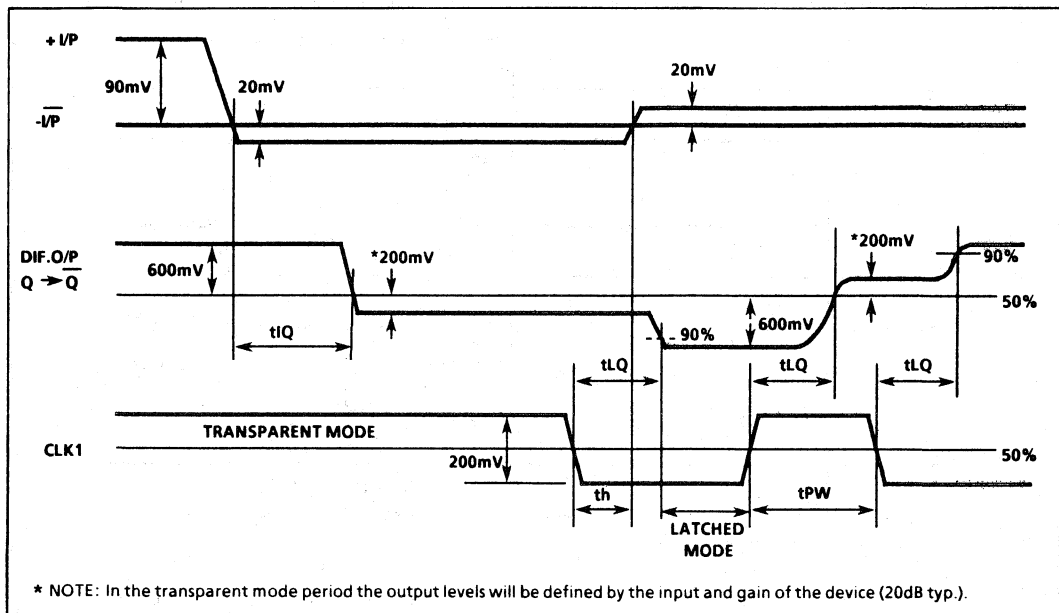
+ I/P

90mV

20mV

-$\overline{I/P}$

20mV

DIF.O/P
Q ➔ $\overline{Q}$

600mV

*200mV

*200mV

90%

50%

tIQ

- 90%

600mV

tLQ

tLQ

tLQ

TRANSPARENT MODE

CLK1

200mV

50%

th

tPW

LATCHED MODE

* NOTE: In the transparent mode period the output levels will be defined by the input and gain of the device (20dB typ.).